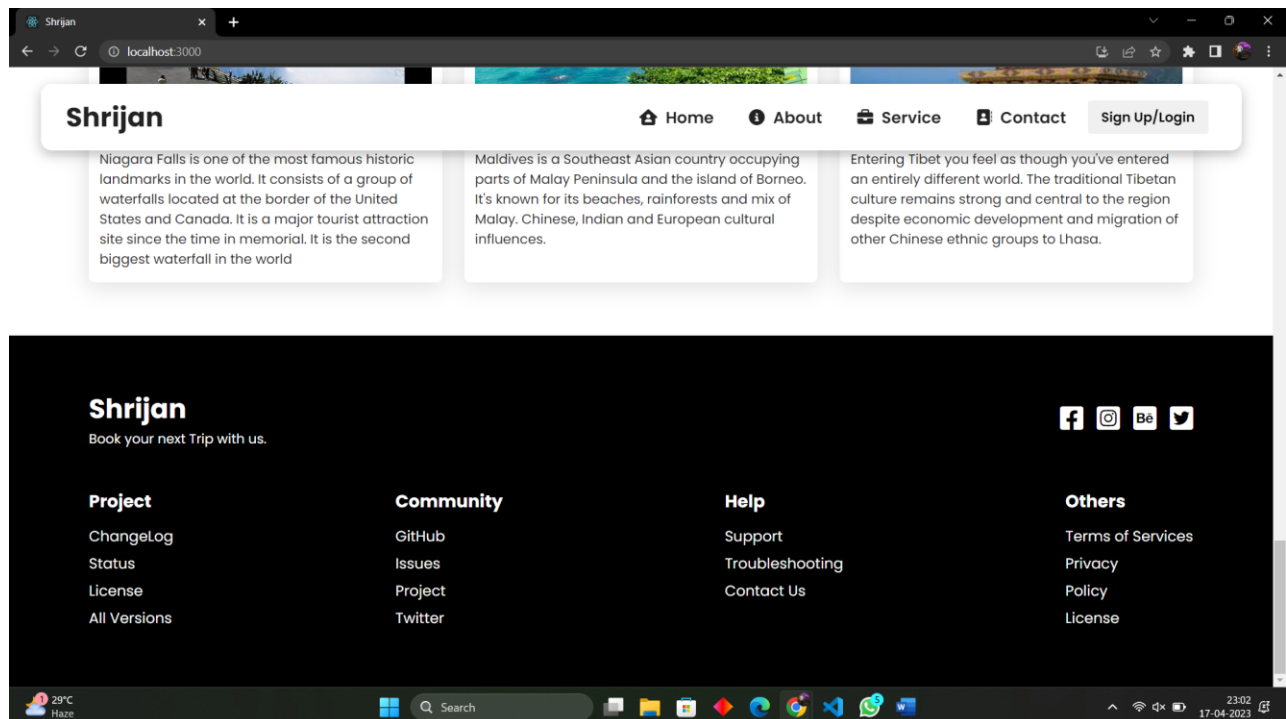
Shrijan
localhost:3000

Shrijan
Home About Service Contact Sign Up/Login

Niagara Falls is one of the most famous historic landmarks in the world. It consists of a group of waterfalls located at the border of the United States and Canada. It is a major tourist attraction site since the time in memorial. It is the second biggest waterfall in the world

Maldives is a Southeast Asian country occupying parts of Malay Peninsula and the island of Borneo. It's known for its beaches, rainforests and mix of Malay. Chinese, Indian and European cultural influences.

Entering Tibet you feel as though you've entered an entirely different world. The traditional Tibetan culture remains strong and central to the region despite economic development and migration of other Chinese ethnic groups to Lhasa.

Shrijan
Book your next Trip with us.

Project
ChangeLog
Status
License
All Versions

Community
GitHub
Issues
Project
Twitter

Help
Support
Troubleshooting
Contact Us

Others
Terms of Services
Privacy
Policy
License

29°C
Haze
Search
23:02
17-04-2023